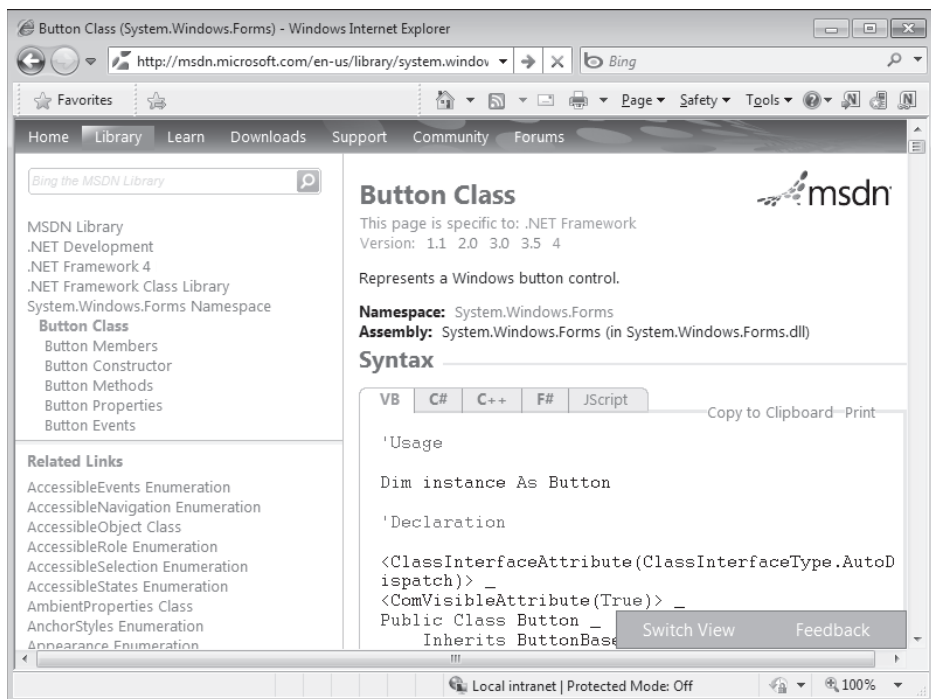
Button Class (System.Windows.Forms) - Windows Internet Explorer

http://msdn.microsoft.com/en-us/library/system.window

Bing

Favorites

Page ▾ Safety ▾ Tools ▾

Home Library Learn Downloads Support Community Forums

Bing the MSDN Library

MSDN Library
.NET Development
.NET Framework 4
.NET Framework Class Library
System.Windows.Forms Namespace
Button Class
Button Members
Button Constructor
Button Methods
Button Properties
Button Events

Related Links

AccessibleEvents Enumeration
AccessibleNavigation Enumeration
AccessibleObject Class
AccessibleRole Enumeration
AccessibleSelection Enumeration
AccessibleStates Enumeration
AmbientProperties Class
AnchorStyles Enumeration
Appearance Enumeration

Button Class

msdn

This page is specific to: .NET Framework
Version: 1.1 2.0 3.0 3.5 4

Represents a Windows button control.

Namespace: System.Windows.Forms
Assembly: System.Windows.Forms (in System.Windows.Forms.dll)

Syntax

| VB | C# | C++ | F# | JScript |
|---|---|---|---|---|

Copy to Clipboard Print

'Usage

Dim instance As Button

'Declaration

<ClassInterfaceAttribute(ClassInterfaceType.AutoDispatch)> _
<ComVisibleAttribute(True)> _
Public Class Button _
Inherits ButtonBase

Switch View Feedback

Local intranet | Protected Mode: Off

100%